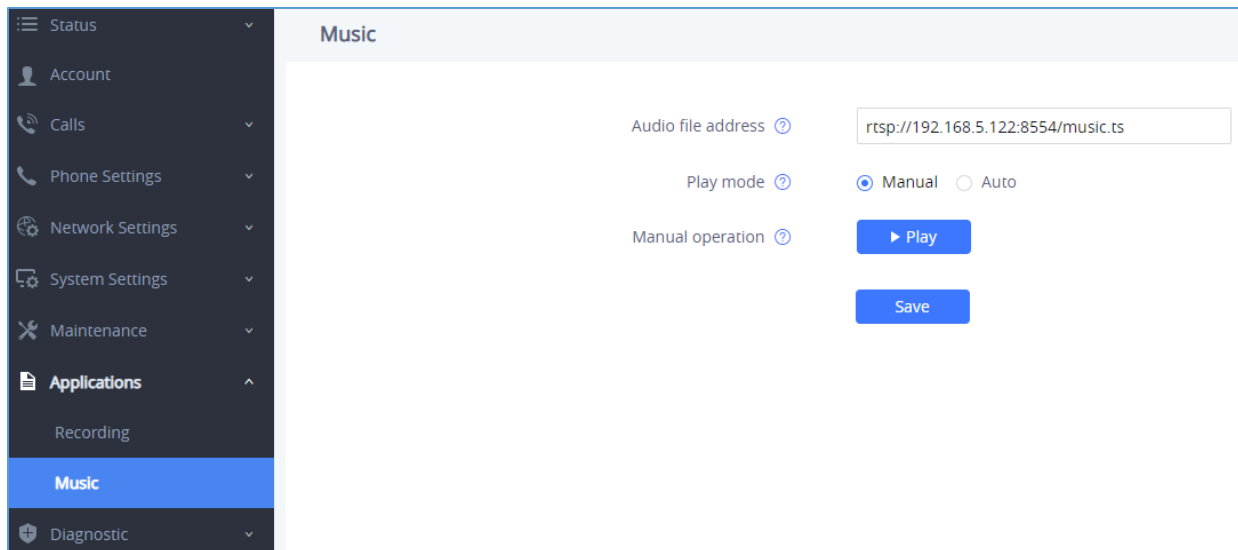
Status
Account
Calls
Phone Settings
Network Settings
System Settings
Maintenance
Applications
Recording
Music
Diagnostic

Music

Audio file address ⓘ rtsp://192.168.5.122:8554/music.ts
Play mode ⓘ Manual Auto
Manual operation ⓘ ▶ Play
Save